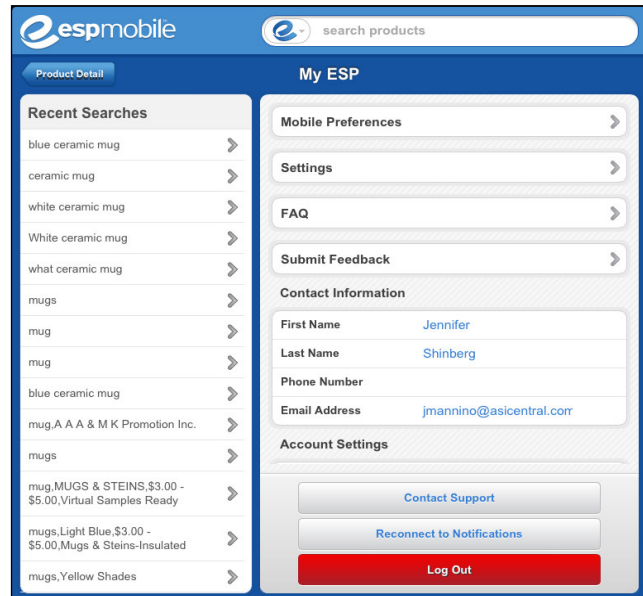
espmobile

search products

Product Detail

My ESP

Recent Searches

blue ceramic mug

ceramic mug

white ceramic mug

White ceramic mug

what ceramic mug

mugs

mug

mug

blue ceramic mug

mug,A A A & M K Promotion Inc.

mugs

mug,MUGS & STEINS,$3.00 - $5.00,Virtual Samples Ready

mugs,Light Blue,$3.00 - $5.00,Mugs & Steins-Insulated

mugs,Yellow Shades

Mobile Preferences

Settings

FAQ

Submit Feedback

Contact Information

| First Name | Jennifer |
|---|---|
| Last Name | Shinberg |
| Phone Number | |
| Email Address | jmannino@asicentral.com |

Account Settings

Contact Support

Reconnect to Notifications

Log Out